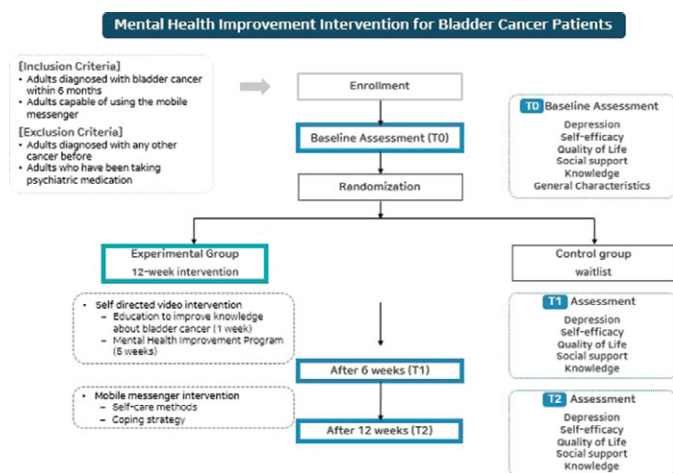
Mental Health Improvement Intervention for Bladder Cancer Patients

[Inclusion Criteria]
• Adults diagnosed with bladder cancer within 6 months
• Adults capable of using the mobile messenger
[Exclusion Criteria]
• Adults diagnosed with any other cancer before
• Adults who have been taking psychiatric medication

Enrollment

Baseline Assessment (T0)

T0 Baseline Assessment
Depression
Self-efficacy
Quality of Life
Social support
Knowledge
General Characteristics

Randomization

Experimental Group
12-week intervention

Control group
waitlist

• Self directed video intervention
– Education to improve knowledge about bladder cancer (1 week)
– Mental Health Improvement Program (5 weeks)

T1 Assessment
Depression
Self-efficacy
Quality of Life
Social support
Knowledge

After 6 weeks (T1)

• Mobile messenger intervention
– Self-care methods
– Coping strategy

T2 Assessment
Depression
Self-efficacy
Quality of Life
Social support
Knowledge

After 12 weeks (T2)